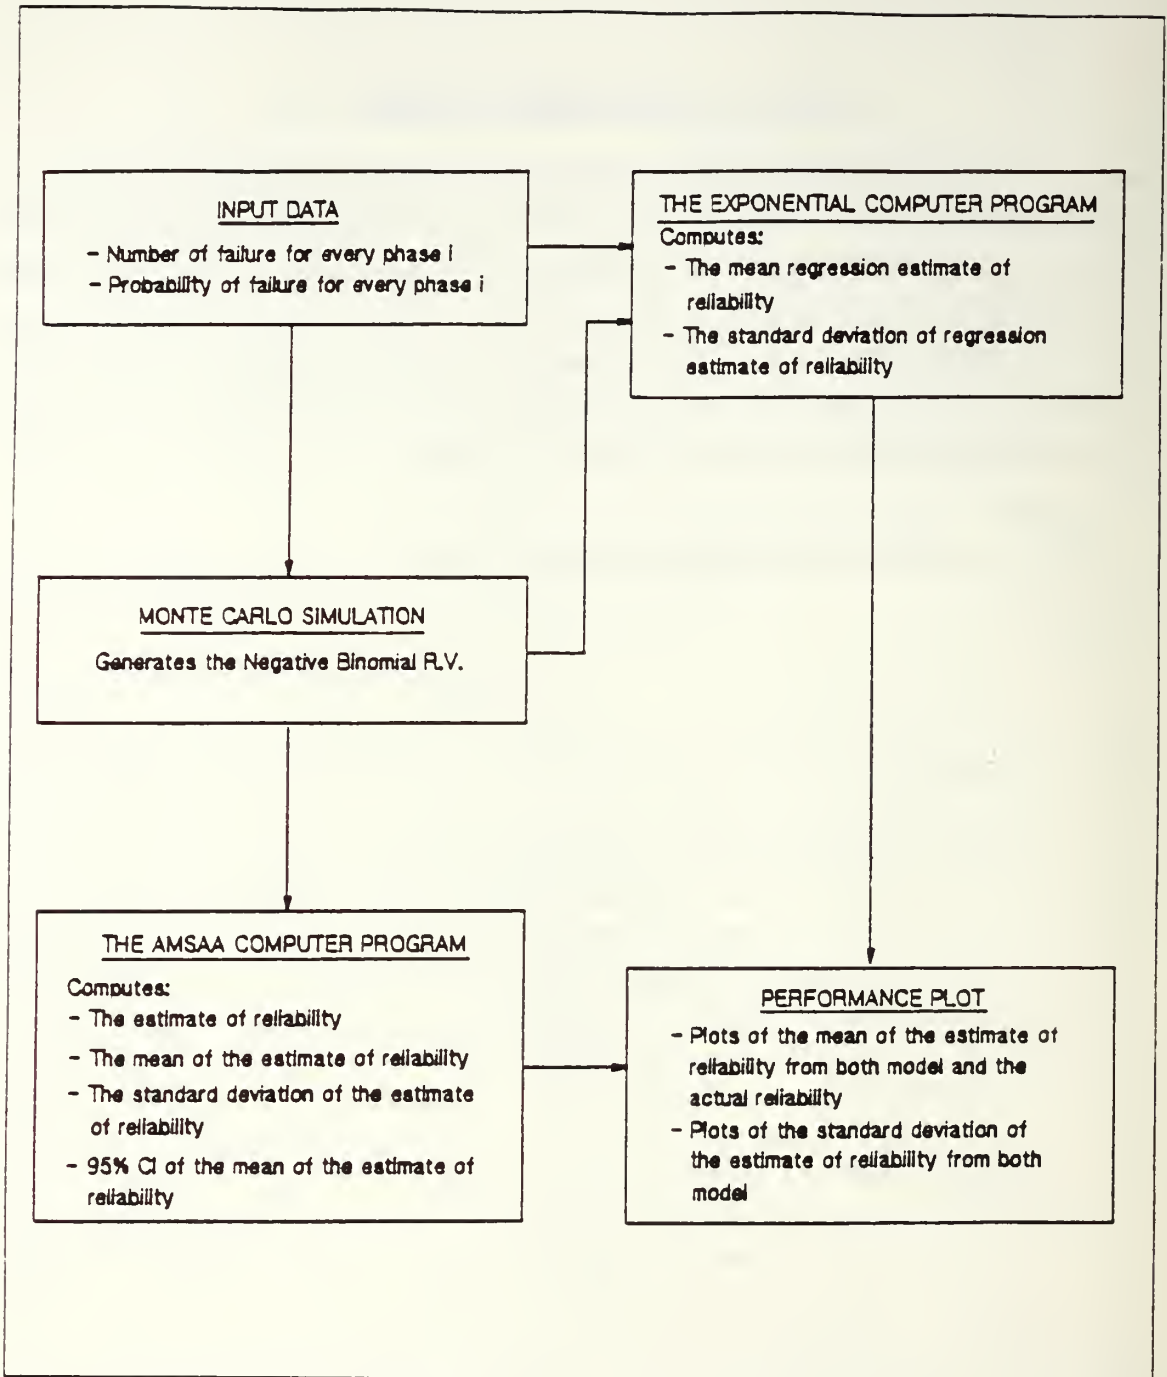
INPUT DATA

- Number of failure for every phase i
- Probability of failure for every phase i

THE EXPONENTIAL COMPUTER PROGRAM

Computes:
- The mean regression estimate of reliability
- The standard deviation of regression estimate of reliability

MONTE CARLO SIMULATION

Generates the Negative Binomial R.V.

THE AMSAA COMPUTER PROGRAM

Computes:
- The estimate of reliability
- The mean of the estimate of reliability
- The standard deviation of the estimate of reliability
- 95% CI of the mean of the estimate of reliability

PERFORMANCE PLOT

- Plots of the mean of the estimate of reliability from both model and the actual reliability
- Plots of the standard deviation of the estimate of reliability from both model